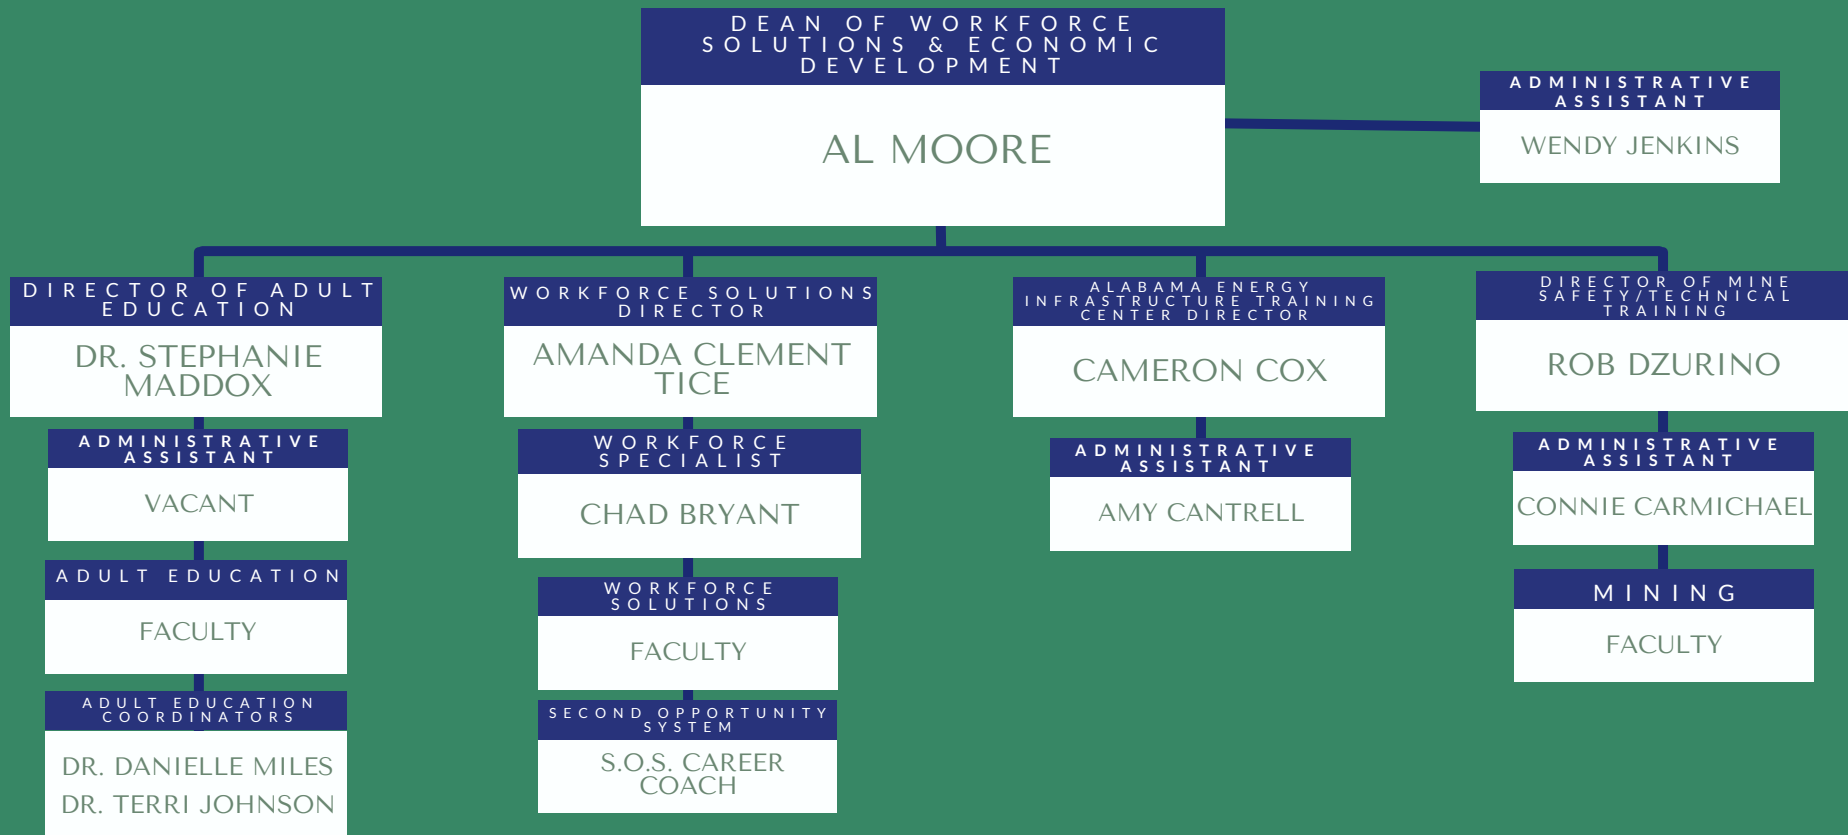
DEAN OF WORKFORCE SOLUTIONS & ECONOMIC DEVELOPMENT

AL MOORE

ADMINISTRATIVE ASSISTANT

WENDY JENKINS

DIRECTOR OF ADULT EDUCATION

DR. STEPHANIE MADDOX

ADMINISTRATIVE ASSISTANT

VACANT

ADULT EDUCATION

FACULTY

ADULT EDUCATION COORDINATORS

DR. DANIELLE MILES
DR. TERRI JOHNSON

WORKFORCE SOLUTIONS DIRECTOR

AMANDA CLEMENT TICE

WORKFORCE SPECIALIST

CHAD BRYANT

WORKFORCE SOLUTIONS

FACULTY

SECOND OPPORTUNITY SYSTEM

S.O.S. CAREER COACH

ALABAMA ENERGY INFRASTRUCTURE TRAINING CENTER DIRECTOR

CAMERON COX

ADMINISTRATIVE ASSISTANT

AMY CANTRELL

DIRECTOR OF MINE SAFETY/TECHNICAL TRAINING

ROB DZURINO

ADMINISTRATIVE ASSISTANT

CONNIE CARMICHAEL

MINING

FACULTY